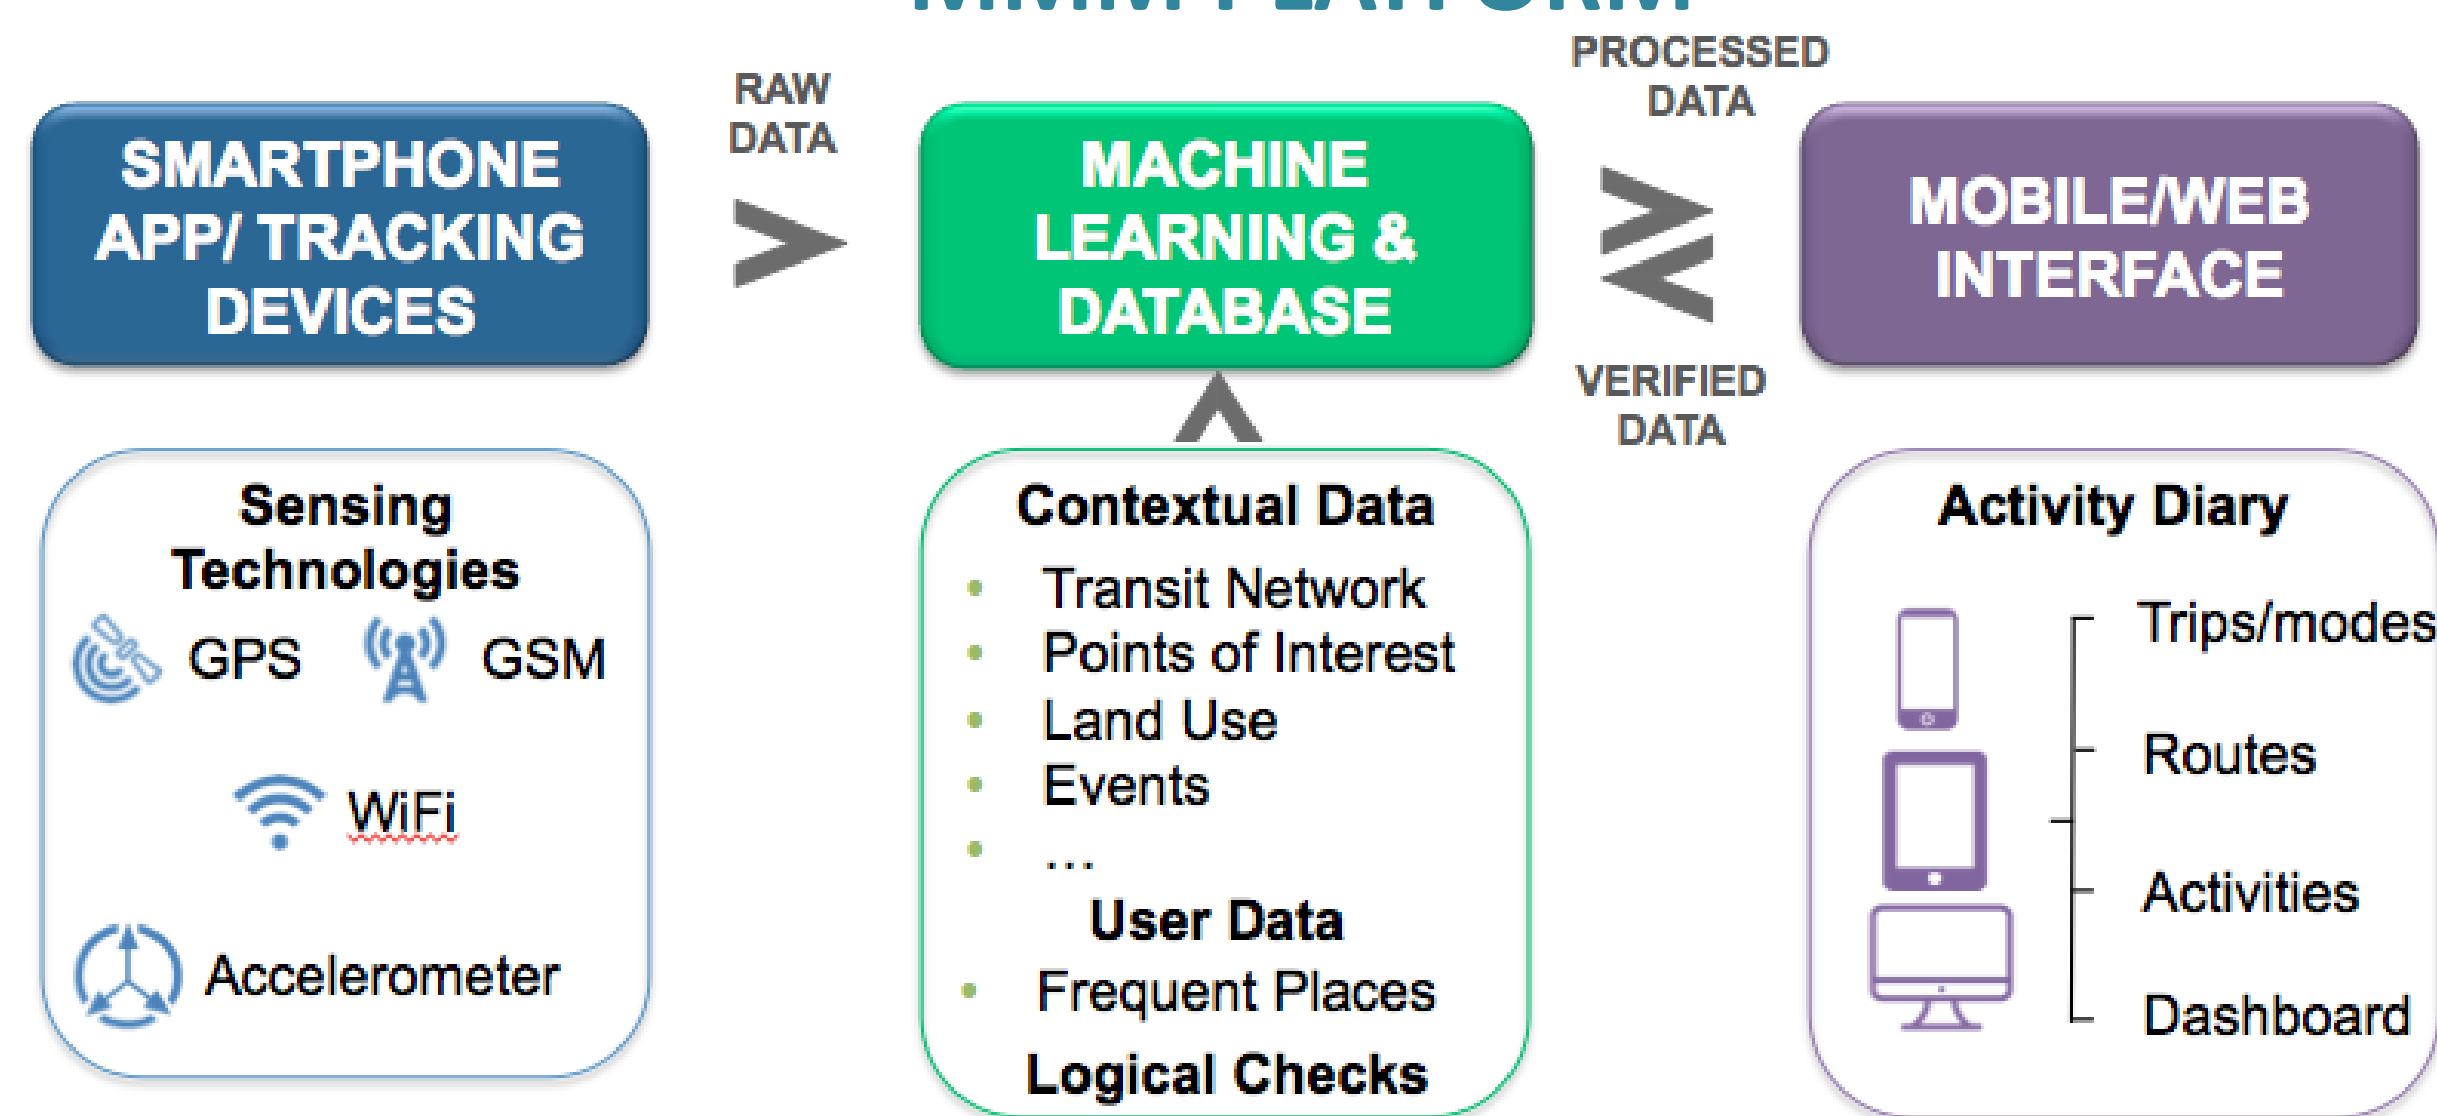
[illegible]

SMARTPHONE APP/ TRACKING DEVICES

RAW DATA

MACHINE LEARNING & DATABASE

PROCESSED DATA

VERIFIED DATA

MOBILE/WEB INTERFACE

Sensing Technologies

GPS

GSM

WiFi

Accelerometer

Contextual Data

- Transit Network
- Points of Interest
- Land Use
- Events
- ...

User Data

- Frequent Places

Logical Checks

Activity Diary

Trips/modes

Routes

Activities

Dashboard